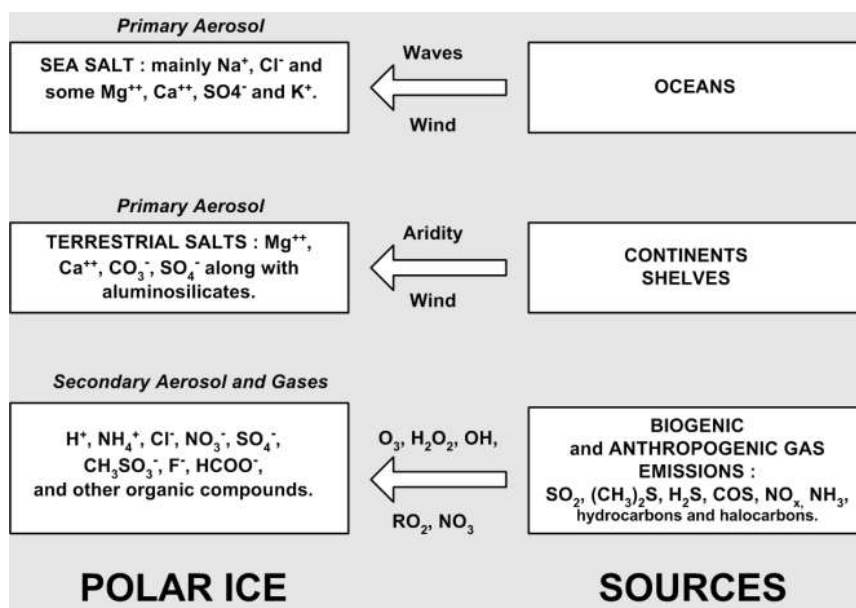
*Primary Aerosol*

SEA SALT : mainly $Na^+$, $Cl^-$ and some $Mg^{++}$, $Ca^{++}$, SO4$^-$ and $K^+$.

Waves

Wind

OCEANS

*Primary Aerosol*

TERRESTRIAL SALTS : $Mg^{++}$, $Ca^{++}$, $CO_3^-$, $SO_4^-$ along with aluminosilicates.

Aridity

Wind

CONTINENTS SHELVES

*Secondary Aerosol and Gases*

$H^+$, $NH_4^+$, $Cl^-$, $NO_3^-$, $SO_4^-$, $CH_3SO_3^-$, $F^-$, $HCOO^-$, and other organic compounds.

$O_3$, $H_2O_2$, OH,

$RO_2$, $NO_3$

BIOGENIC and ANTHROPOGENIC GAS EMISSIONS : $SO_2$, $(CH_3)_2S$, $H_2S$, COS, $NO_x$, $NH_3$, hydrocarbons and halocarbons.

POLAR ICE

SOURCES